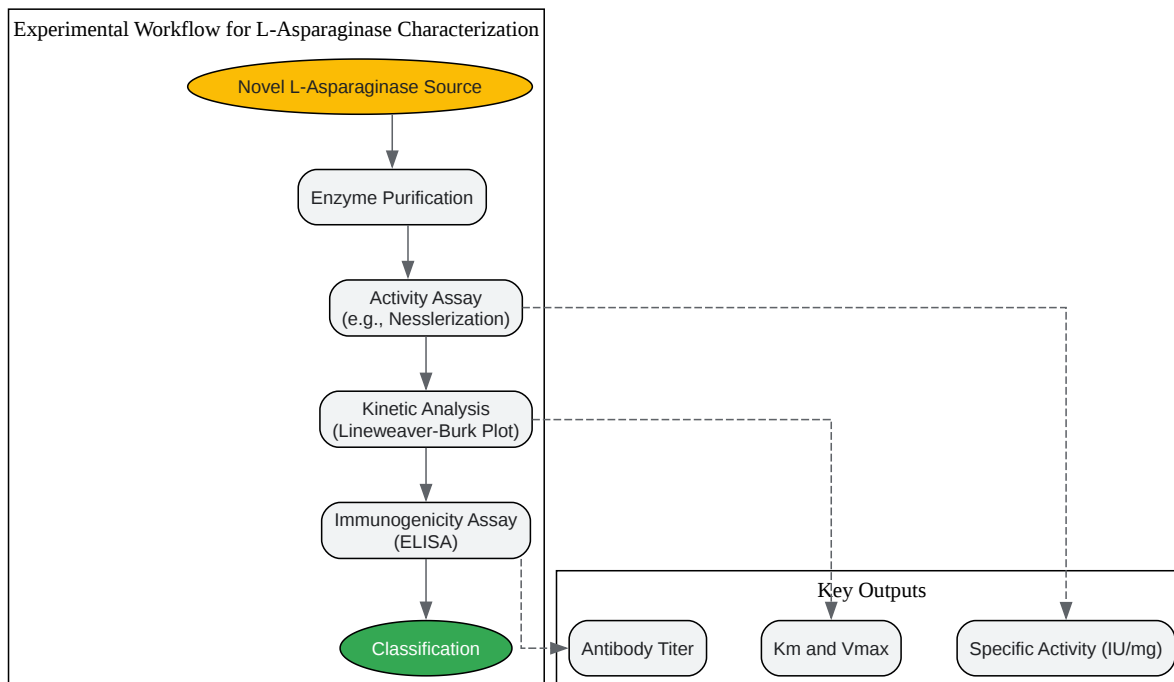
Experimental Workflow for L-Asparaginase Characterization

Novel L-Asparaginase Source

Enzyme Purification

Activity Assay
(e.g., Nesslerization)

Kinetic Analysis
(Lineweaver-Burk Plot)

Immunogenicity Assay
(ELISA)

Classification

Key Outputs

Antibody Titer

Km and Vmax

Specific Activity (IU/mg)